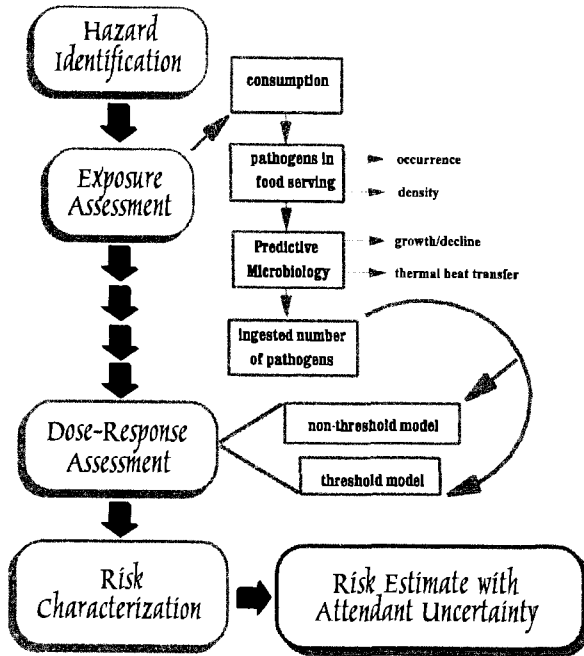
Hazard Identification

Exposure Assessment

consumption

pathogens in food serving

occurrence

density

Predictive Microbiology

growth/decline

thermal heat transfer

Ingested number of pathogens

Dose-Response Assessment

non-threshold model

threshold model

Risk Characterization

Risk Estimate with Attendant Uncertainty